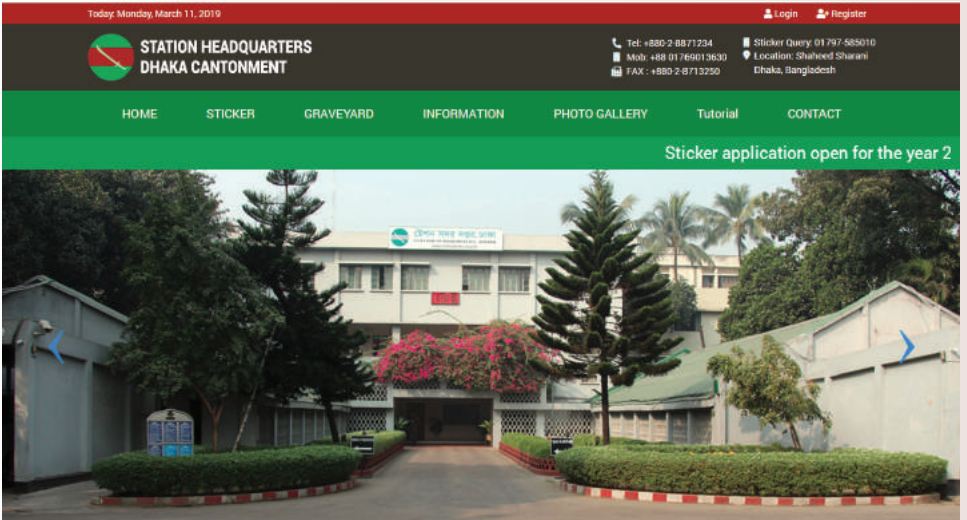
Today: Monday, March 11, 2019

Login Register

STATION HEADQUARTERS
DHAKA CANTONMENT

Tel: +880-2-8871234
Mob: +88 01769013630
FAX : +880-2-8713250

Sticker Query: 01797-585010
Location: Shaheed Sharani Dhaka, Bangladesh

HOME STICKER GRAVEYARD INFORMATION PHOTO GALLERY Tutorial CONTACT

Sticker application open for the year 2